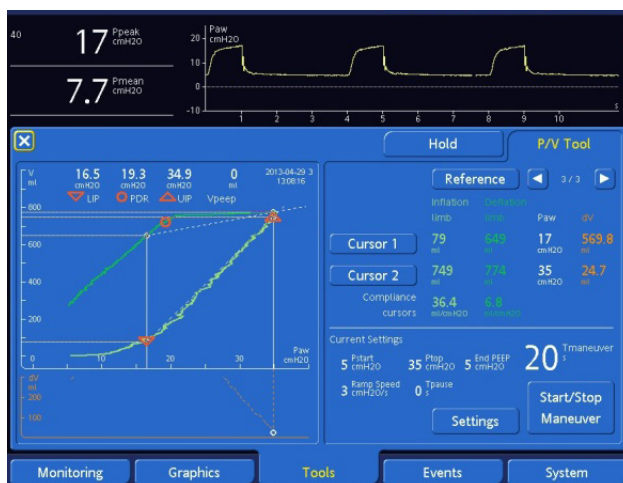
40

17 Ppeak cmH2O

7.7 Pmean cmH2O

Paw cmH2O
20
10
0
-10
1 2 3 4 5 6 7 8 9 10
s

Hold
P/V Tool

V ml
16.5 cmH2O LIP
19.3 cmH2O PDR
34.9 cmH2O UIP
0 ml Vpeep
2013-04-29 3 13:08:16

800
600
400
200
0
10
20
30
Paw cmH2O
dV ml
200
100

Reference
3 / 3

Inflation limb
Deflation limb
Paw
dV

Cursor 1
79 ml
649 ml
17 cmH2O
569.8 ml

Cursor 2
749 ml
774 ml
35 cmH2O
24.7 ml

Compliance cursors
36.4 ml/cmH2O
6.8 ml/cmH2O

Current Settings
5 Pstart cmH2O
35 Ptop cmH2O
5 End PEEP cmH2O
20 Tmaneuver s
3 Ramp Speed cmH2O/s
0 Tpause s

Settings

Start/Stop Maneuver

Monitoring
Graphics
Tools
Events
System